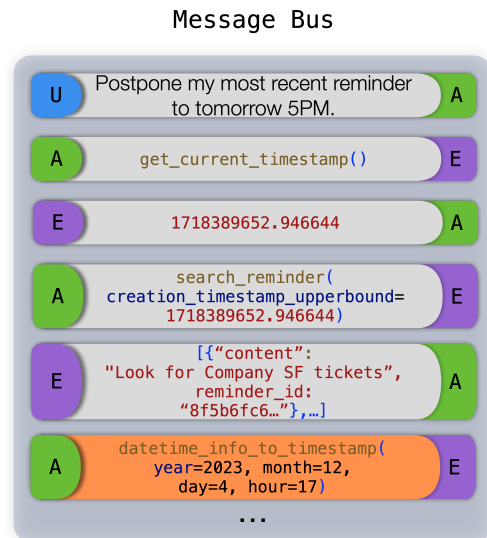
Message Bus

U Postpone my most recent reminder to tomorrow 5PM. A

A get_current_timestamp() E

E 1718389652.946644 A

A search_reminder( creation_timestamp_upperbound= 1718389652.946644) E

E [{“content”: "Look for Company SF tickets", reminder_id: “8f5b6fc6…”},…] A

A datetime_info_to_timestamp( year=2023, month=12, day=4, hour=17) E

...